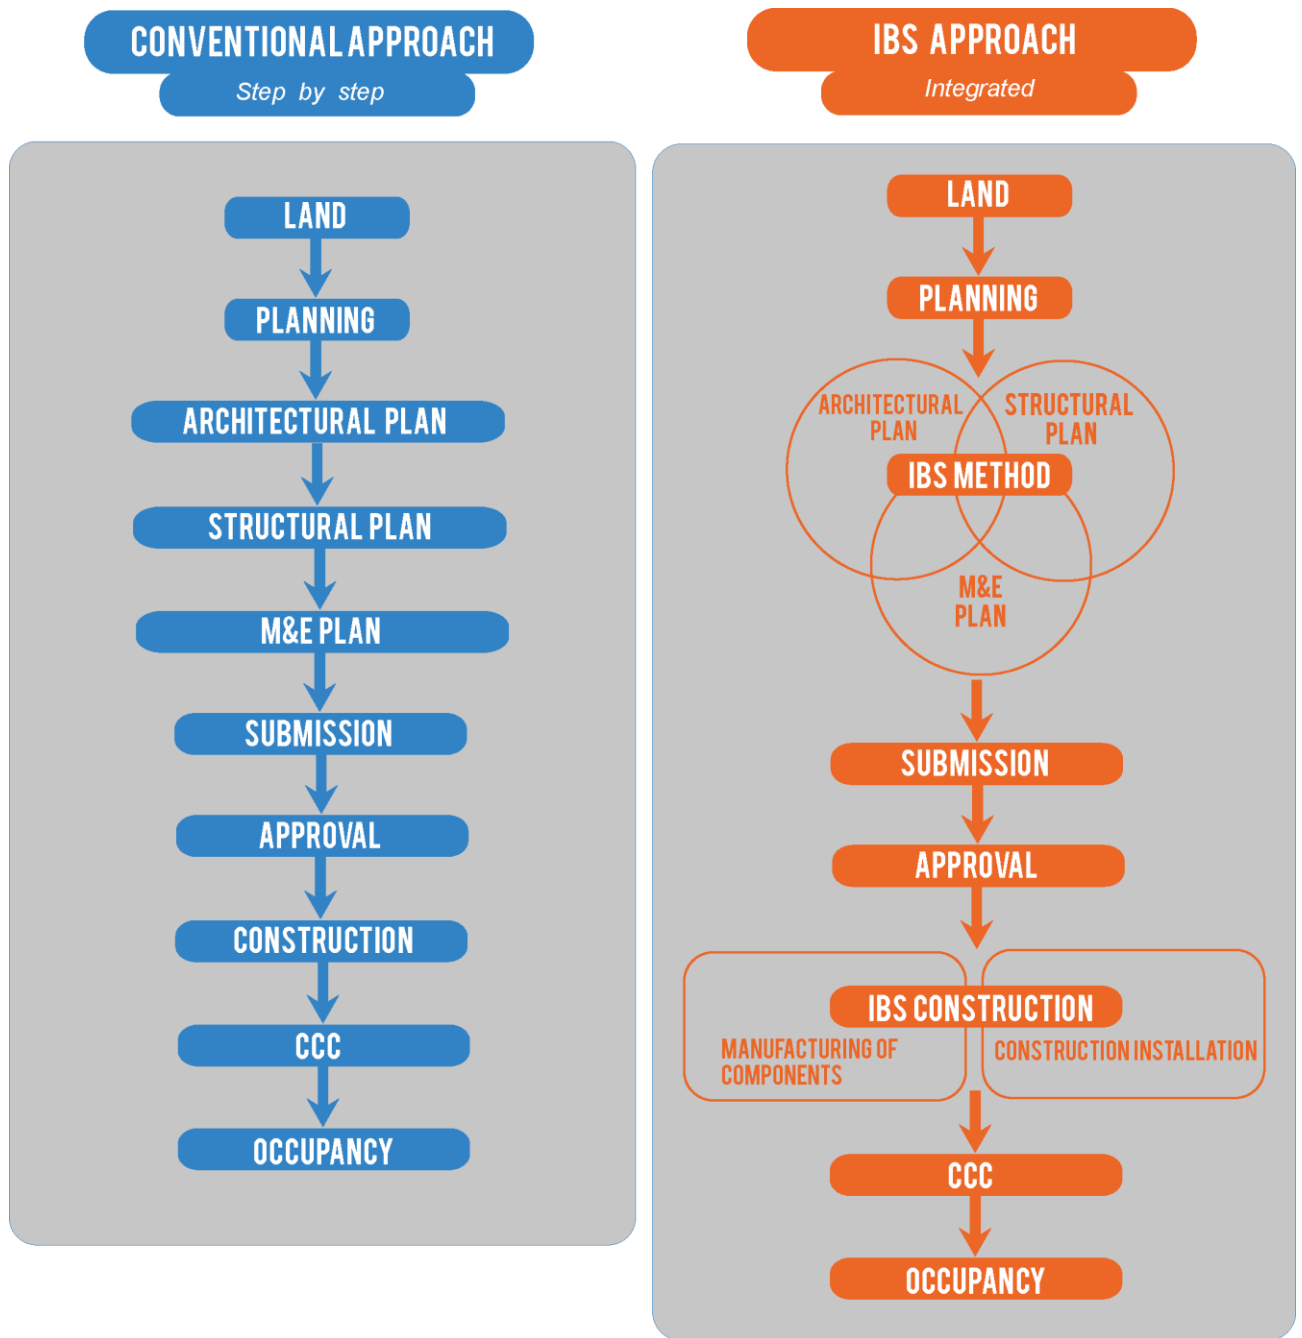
CONVENTIONAL APPROACH
Step by step

LAND
PLANNING
ARCHITECTURAL PLAN
STRUCTURAL PLAN
M&E PLAN
SUBMISSION
APPROVAL
CONSTRUCTION
CCC
OCCUPANCY

IBS APPROACH
Integrated

LAND
PLANNING
ARCHITECTURAL PLAN
STRUCTURAL PLAN
IBS METHOD
M&E PLAN
SUBMISSION
APPROVAL
IBS CONSTRUCTION
MANUFACTURING OF COMPONENTS
CONSTRUCTION INSTALLATION
CCC
OCCUPANCY